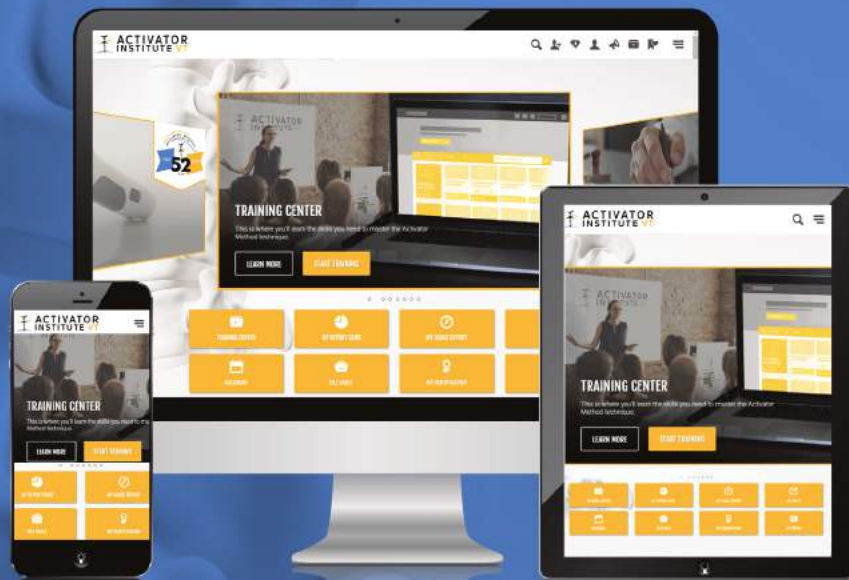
ACTIVATOR INSTITUTE VT

52

TRAINING CENTER

This is where you'll learn the skills you need to master the Activator Method technique.

LEARN MORE

START TRAINING

TRAINING CENTER

MY REPORT CARD

MY ISSUE REPORT

CALENDAR

FILE VAULT

MY CERTIFICATION

ACTIVATOR INSTITUTE VT

TRAINING CENTER

This is where you'll learn the skills you need to master the Activator Method technique.

LEARN MORE

START TRAINING

ACTIVATOR INSTITUTE VT

TRAINING CENTER

This is where you'll learn the skills you need to m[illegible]

LEARN MORE

START TRAINING

MY REPORT CARD

MY ISSUE REPORT

FILE VAULT

MY CERTIFICATION